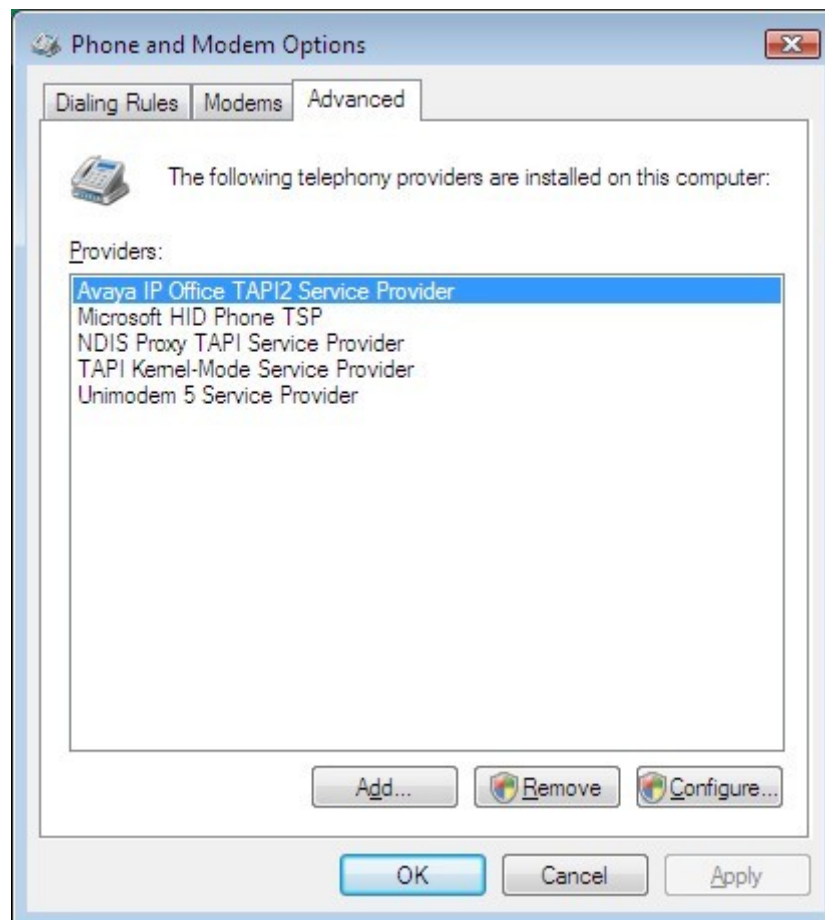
Phone and Modem Options

Dialing Rules | Modems | Advanced

The following telephony providers are installed on this computer:

Providers:

Avaya IP Office TAPI2 Service Provider
Microsoft HID Phone TSP
NDIS Proxy TAPI Service Provider
TAPI Kernel-Mode Service Provider
Unimodem 5 Service Provider

Add... | Remove | Configure...

OK | Cancel | Apply